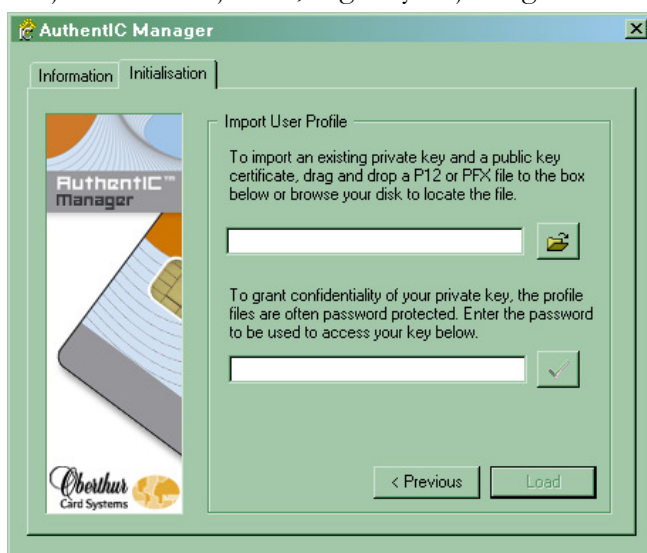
AuthentIC Manager

Information | Initialisation

AuthentIC™ Manager

Import User Profile

To import an existing private key and a public key certificate, drag and drop a P12 or PFX file to the box below or browse your disk to locate the file.

To grant confidentiality of your private key, the profile files are often password protected. Enter the password to be used to access your key below.

Oberthur Card Systems

< Previous

Load